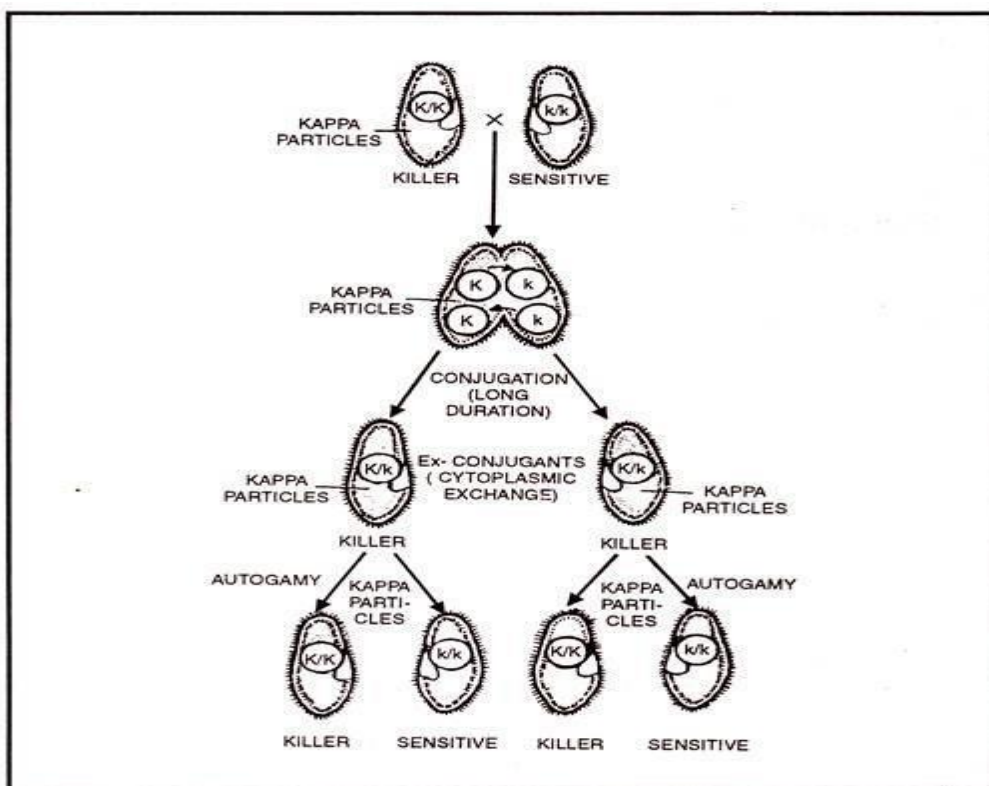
K/K

KAPPA PARTICLES

×

k/k

KILLER

SENSITIVE

KAPPA PARTICLES

K

k

K

k

CONJUGATION (LONG DURATION)

K/k

Ex- CONJUGANTS ( CYTOPLASMIC EXCHANGE)

K/k

KAPPA PARTICLES

KAPPA PARTICLES

KILLER

KILLER

AUTOGAMY

KAPPA PARTI- CLES

KAPPA PARTI- CLES

AUTOGAMY

K/K

k/k

K/K

k/k

KILLER

SENSITIVE

KILLER

SENSITIVE